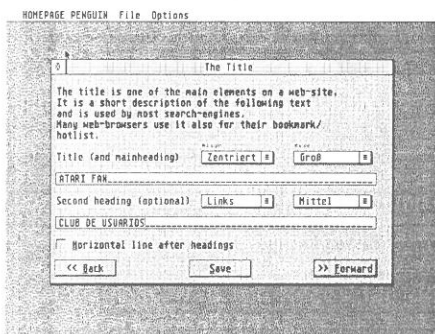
HOMEPAGE PENGUIN File Options

◊ The Title

The title is one of the main elements on a web-site. It is a short description of the following text and is used by most search-engines. Many web-browsers use it also for their bookmark/ hotlist.

Title (and mainheading) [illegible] Zentriert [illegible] Groß

ATARI FAN_

Second heading (optional) Links Mittel

CLUB DE USUARIOS_

Horizontal line after headings

<< Back Save >> Forward